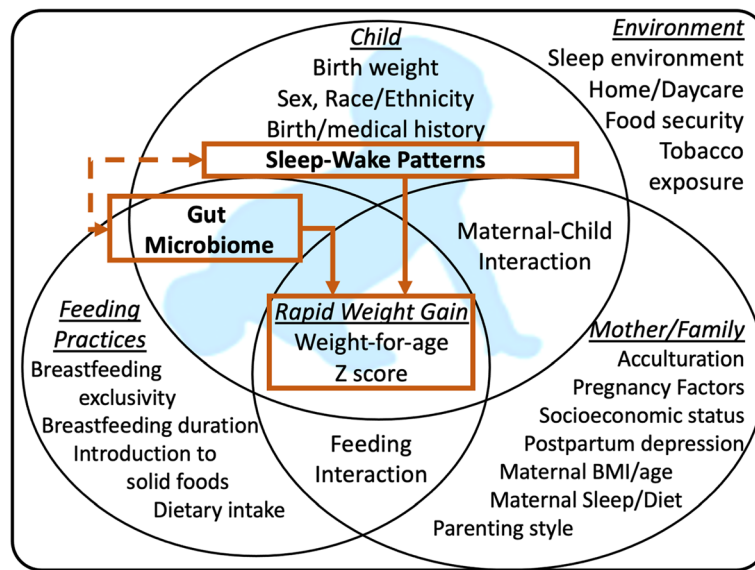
Environment
Sleep environment
Home/Daycare
Food security
Tobacco exposure

Child
Birth weight
Sex, Race/Ethnicity
Birth/medical history

Sleep-Wake Patterns

Gut Microbiome

Maternal-Child Interaction

Feeding Practices
Breastfeeding exclusivity
Breastfeeding duration
Introduction to solid foods
Dietary intake

Rapid Weight Gain
Weight-for-age
Z score

Feeding Interaction

Mother/Family
Acculturation
Pregnancy Factors
Socioeconomic status
Postpartum depression
Maternal BMI/age
Maternal Sleep/Diet
Parenting style